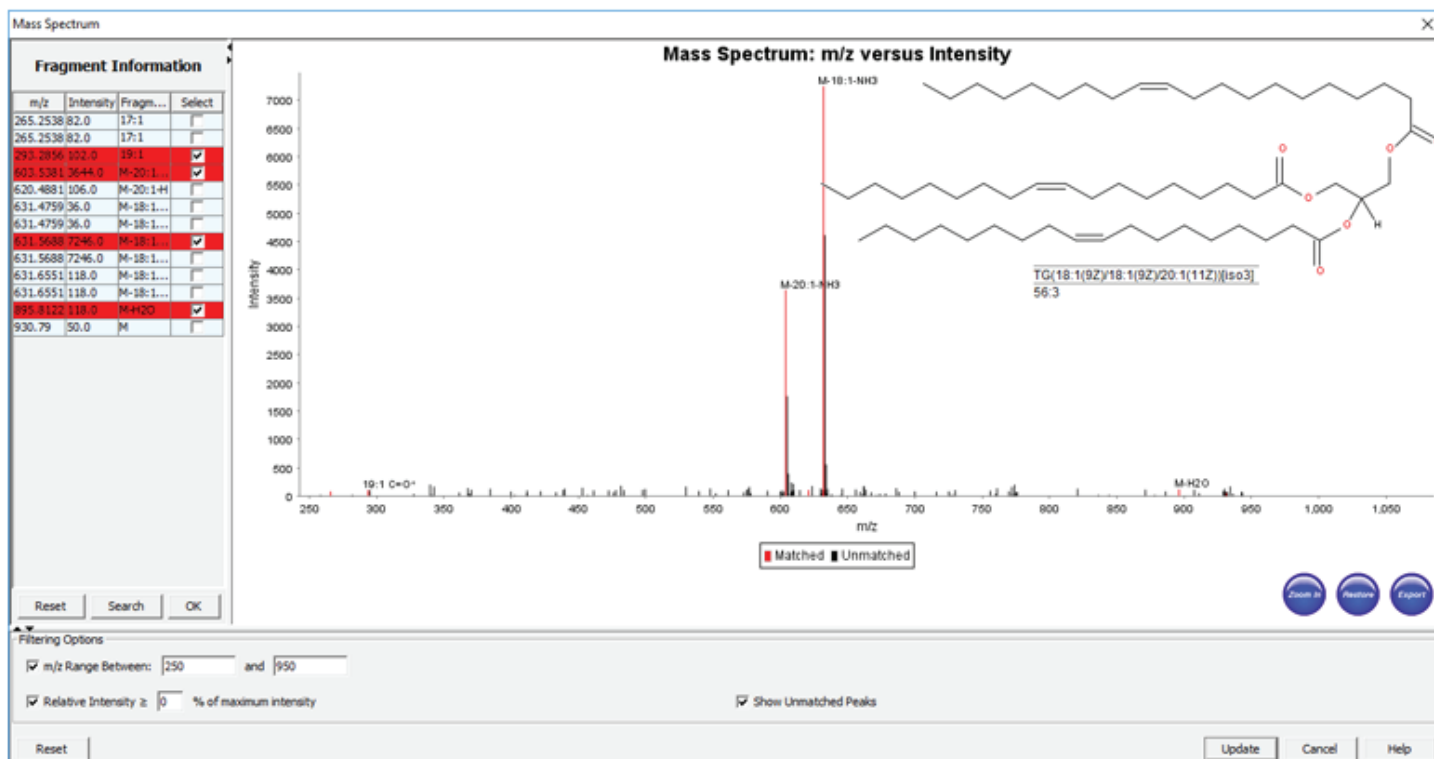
Mass Spectrum

Fragment Information

| m/z | Intensity | Fragm... | Select |
|---|---|---|---|
| 265.2538 | 82.0 | 17:1 | ☐ |
| 265.2538 | 82.0 | 17:1 | ☐ |
| 293.2856 | 102.0 | 19:1 | ☑ |
| 603.5381 | 3644.0 | M-20:1... | ☑ |
| 620.4881 | 106.0 | M-20:1-H | ☐ |
| 631.4759 | 36.0 | M-18:1... | ☐ |
| 631.4759 | 36.0 | M-18:1... | ☐ |
| 631.5688 | 7246.0 | M-18:1... | ☑ |
| 631.5688 | 7246.0 | M-18:1... | ☐ |
| 631.6551 | 118.0 | M-18:1... | ☐ |
| 631.6551 | 118.0 | M-18:1... | ☐ |
| 895.8122 | 118.0 | M-H2O | ☑ |
| 930.79 | 50.0 | M | ☐ |

Reset Search OK

Mass Spectrum: m/z versus Intensity

M-18:1-NH3
M-20:1-NH3
19:1 C=O+
M-H2O

TG(18:1(9Z)/18:1(9Z)/20:1(11Z))[iso3]
56:3

O O O O O H

Intensity
7000 6500 6000 5500 5000 4500 4000 3500 3000 2500 2000 1500 1000 500 0
250 300 350 400 450 500 550 600 650 700 750 800 850 900 950 1,000 1,050
m/z

Matched Unmatched

Zoom In Restore Export

Filtering Options
☑ m/z Range Between: 250 and 950
☑ Relative Intensity ≥ 0 % of maximum intensity
☑ Show Unmatched Peaks

Reset Update Cancel Help